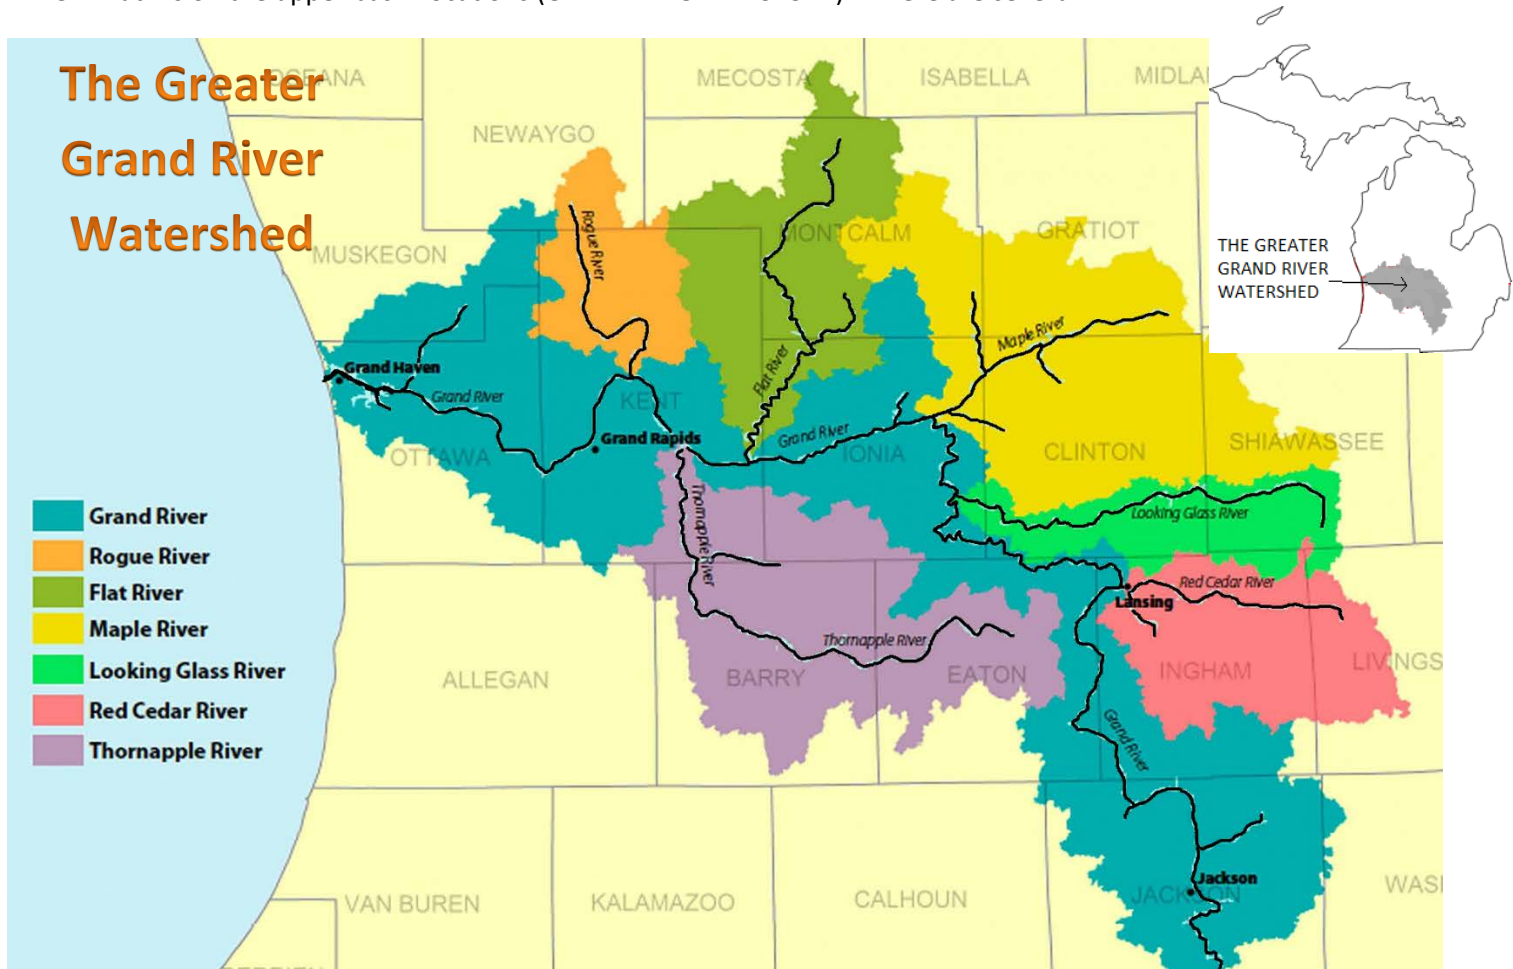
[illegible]

The Greater Grand River Watershed

OCEANA
MECOSTA
ISABELLA
MIDLA
NEWAYGO
MUSKEGON
MONTCALM
GRATIOT
Rogue River
Flat River
Maple River
Grand Haven
Grand River
KENT
Grand Rapids
Grand River
IONIA
CLINTON
SHIAWASSEE
OTTAWA
Thornapple River
Looking Glass River
Red Cedar River
Lansing
Thornapple River
ALLEGAN
BARRY
EATON
INGHAM
LIVINGS
Grand River
Jackson
JACKSON
VAN BUREN
KALAMAZOO
CALHOUN
WASI

Grand River
Rogue River
Flat River
Maple River
Looking Glass River
Red Cedar River
Thornapple River

THE GREATER GRAND RIVER WATERSHED